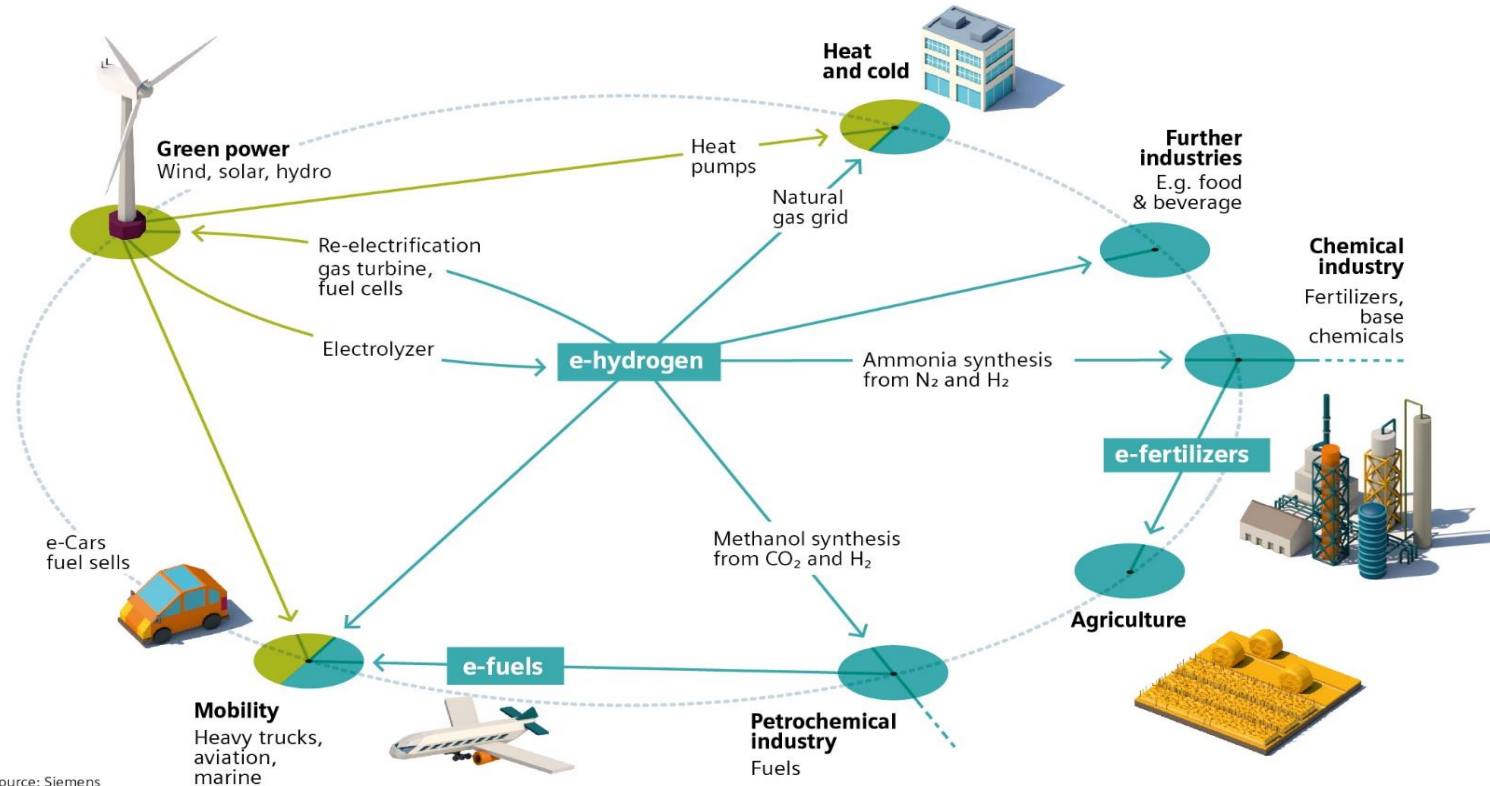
Heat and cold

Green power
Wind, solar, hydro

Heat pumps

Natural gas grid

Further industries
E.g. food & beverage

Re-electrification gas turbine, fuel cells

Chemical industry
Fertilizers, base chemicals

Electrolyzer

e-hydrogen

Ammonia synthesis from $N_2$ and $H_2$

e-fertilizers

e-Cars fuel sells

Methanol synthesis from $CO_2$ and $H_2$

Agriculture

e-fuels

Mobility
Heavy trucks, aviation, marine

Petrochemical industry
Fuels

ource: Siemens